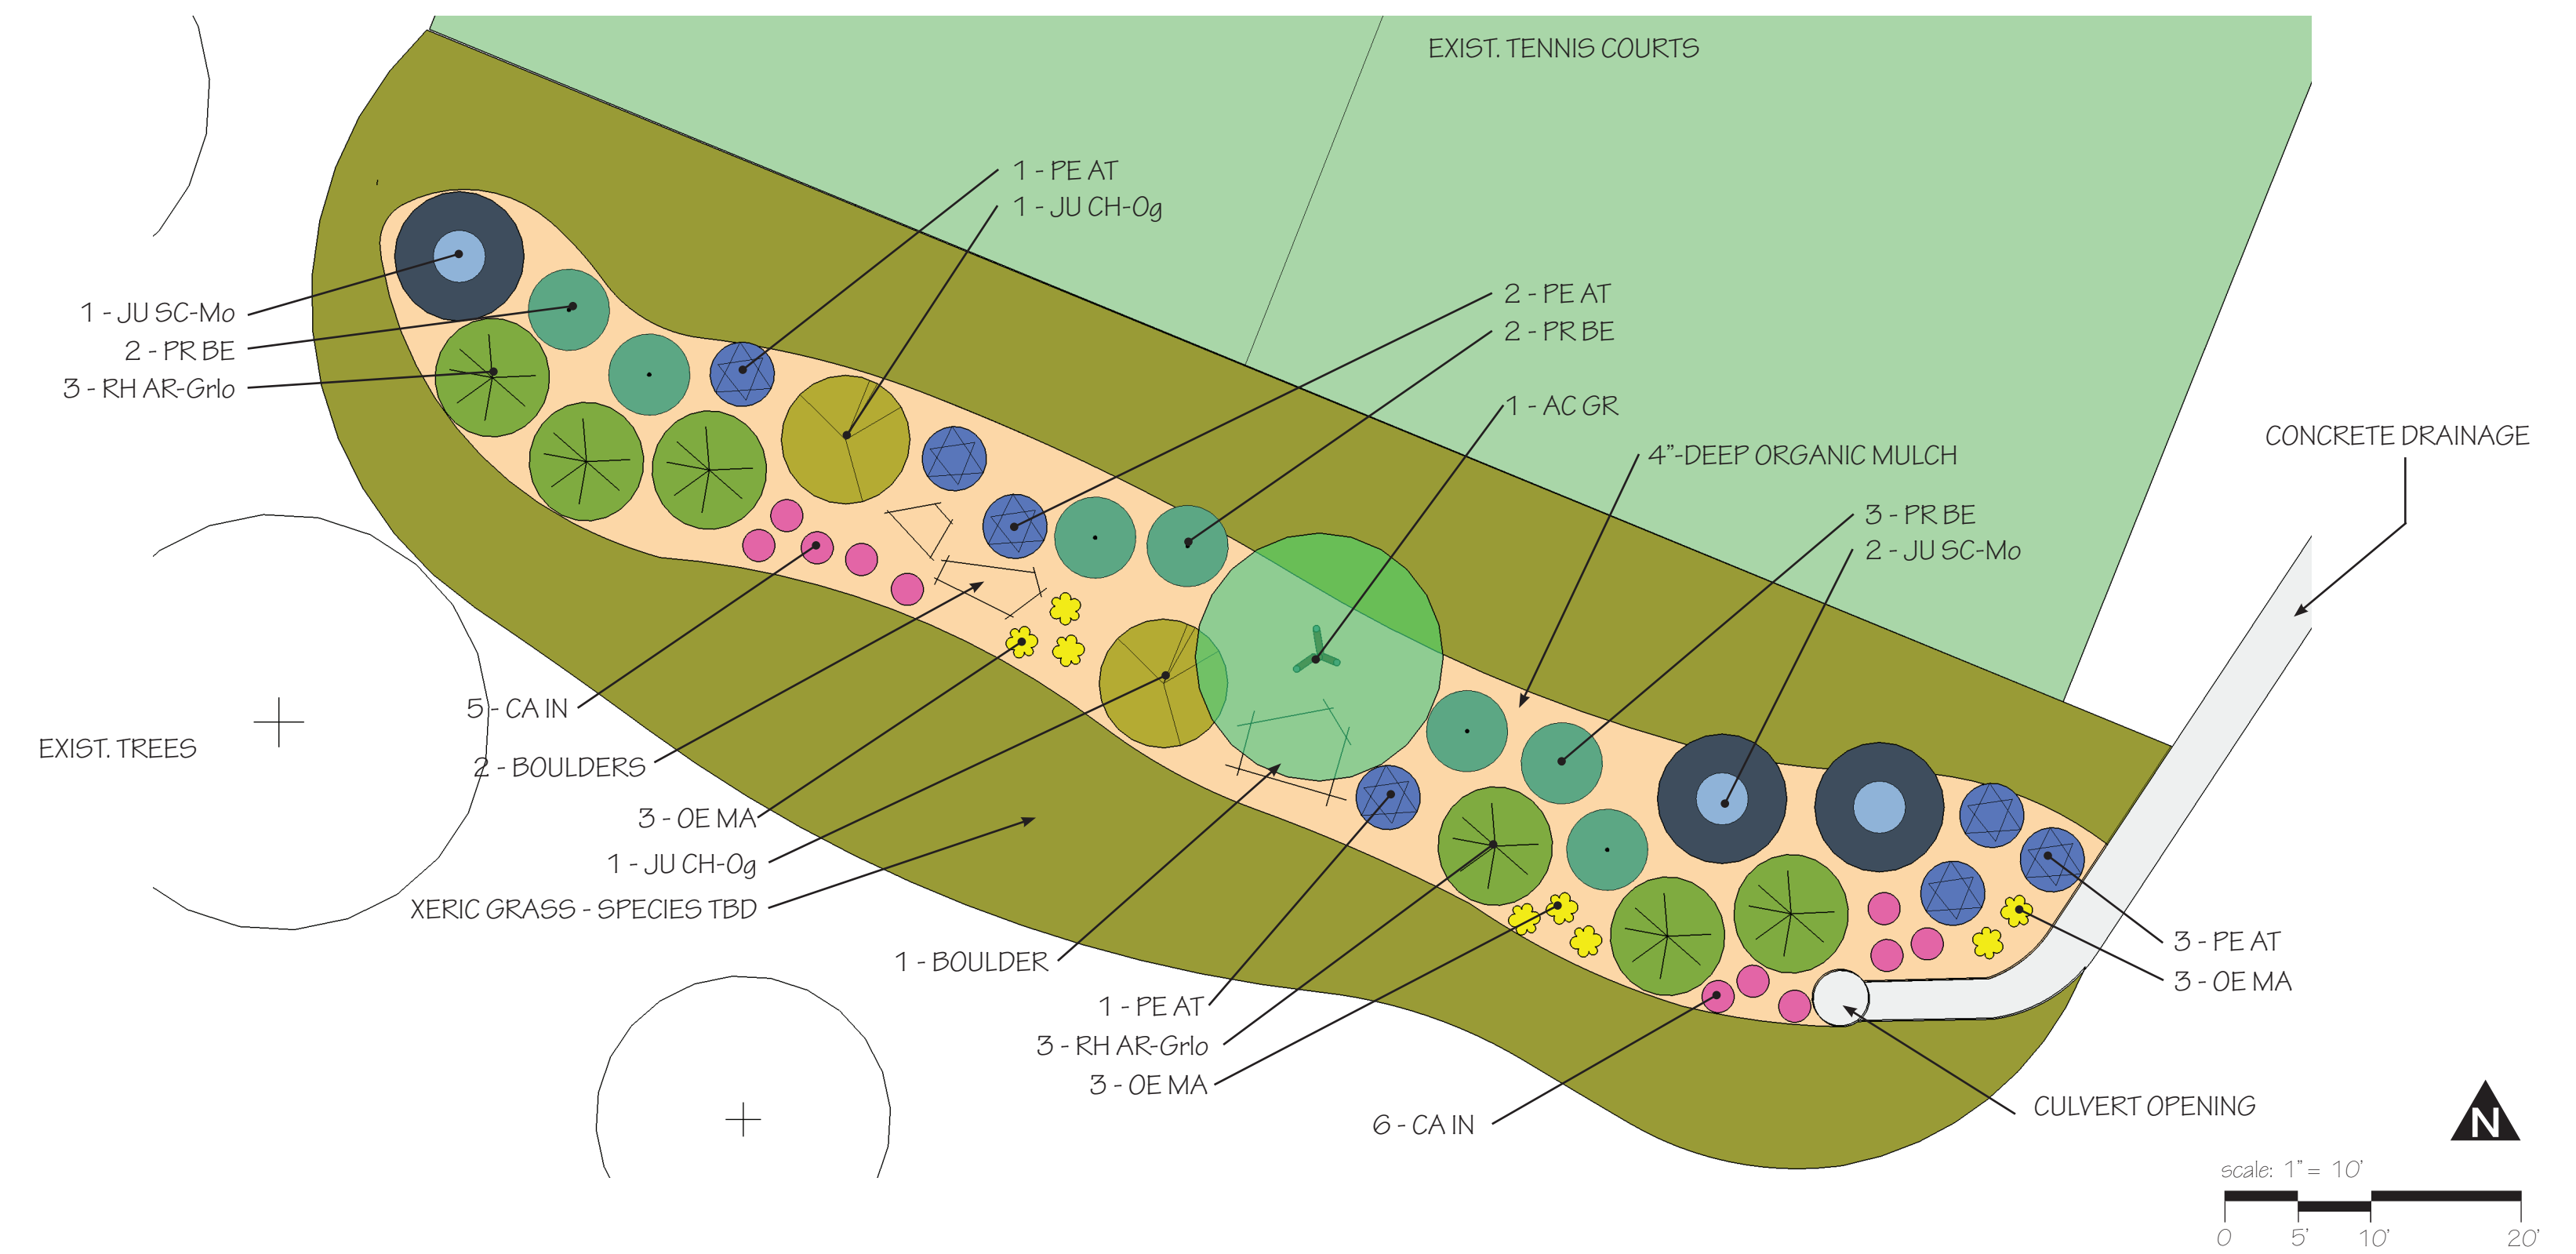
EXIST. TENNIS COURTS

1 - PE AT
1 - JU CH-Og

2 - PE AT
2 - PR BE

1 - AC GR

4"-DEEP ORGANIC MULCH

CONCRETE DRAINAGE

3 - PR BE
2 - JU SC-Mo

1 - JU SC-Mo
2 - PR BE
3 - RH AR-Grlo

5 - CA IN
2 - BOULDERS
3 - OE MA
1 - JU CH-Og
XERIC GRASS - SPECIES TBD

EXIST. TREES

1 - BOULDER
1 - PE AT
3 - RH AR-Grlo
3 - OE MA

6 - CA IN

3 - PE AT
3 - OE MA

CULVERT OPENING

N

scale: 1" = 10'
0 5' 10' 20'